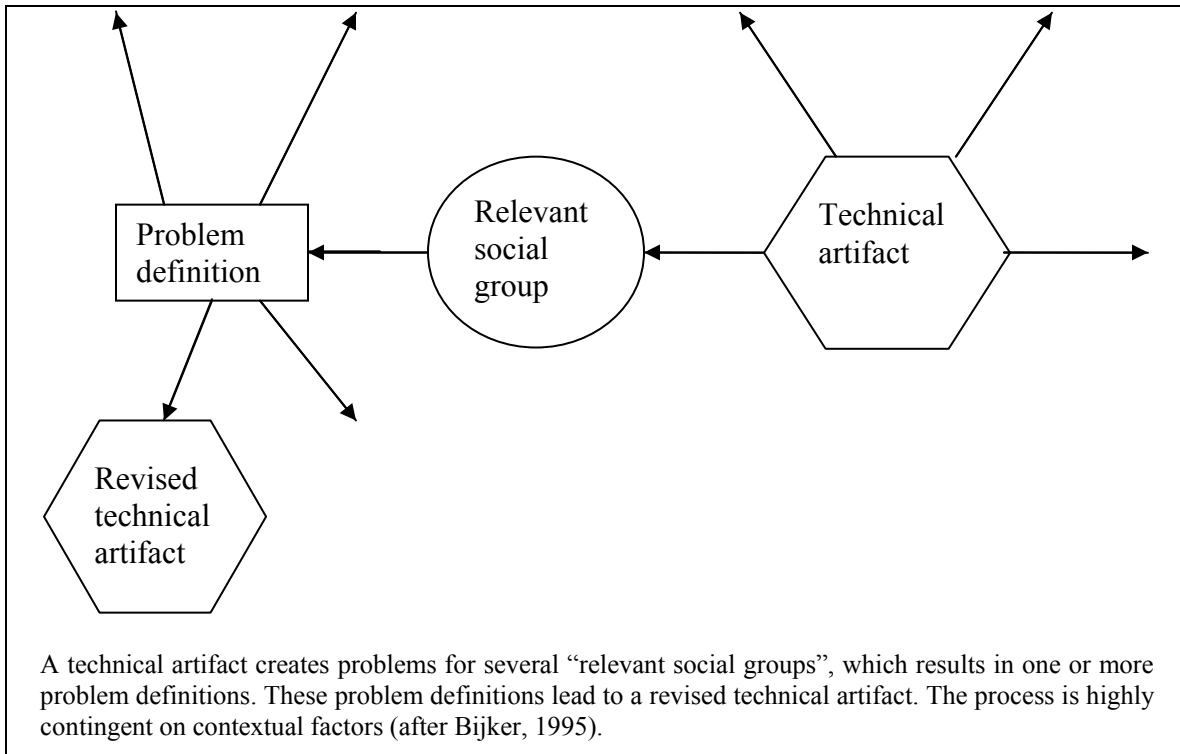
Problem definition

Relevant social group

Technical artifact

Revised technical artifact

A technical artifact creates problems for several “relevant social groups”, which results in one or more problem definitions. These problem definitions lead to a revised technical artifact. The process is highly contingent on contextual factors (after Bijker, 1995).